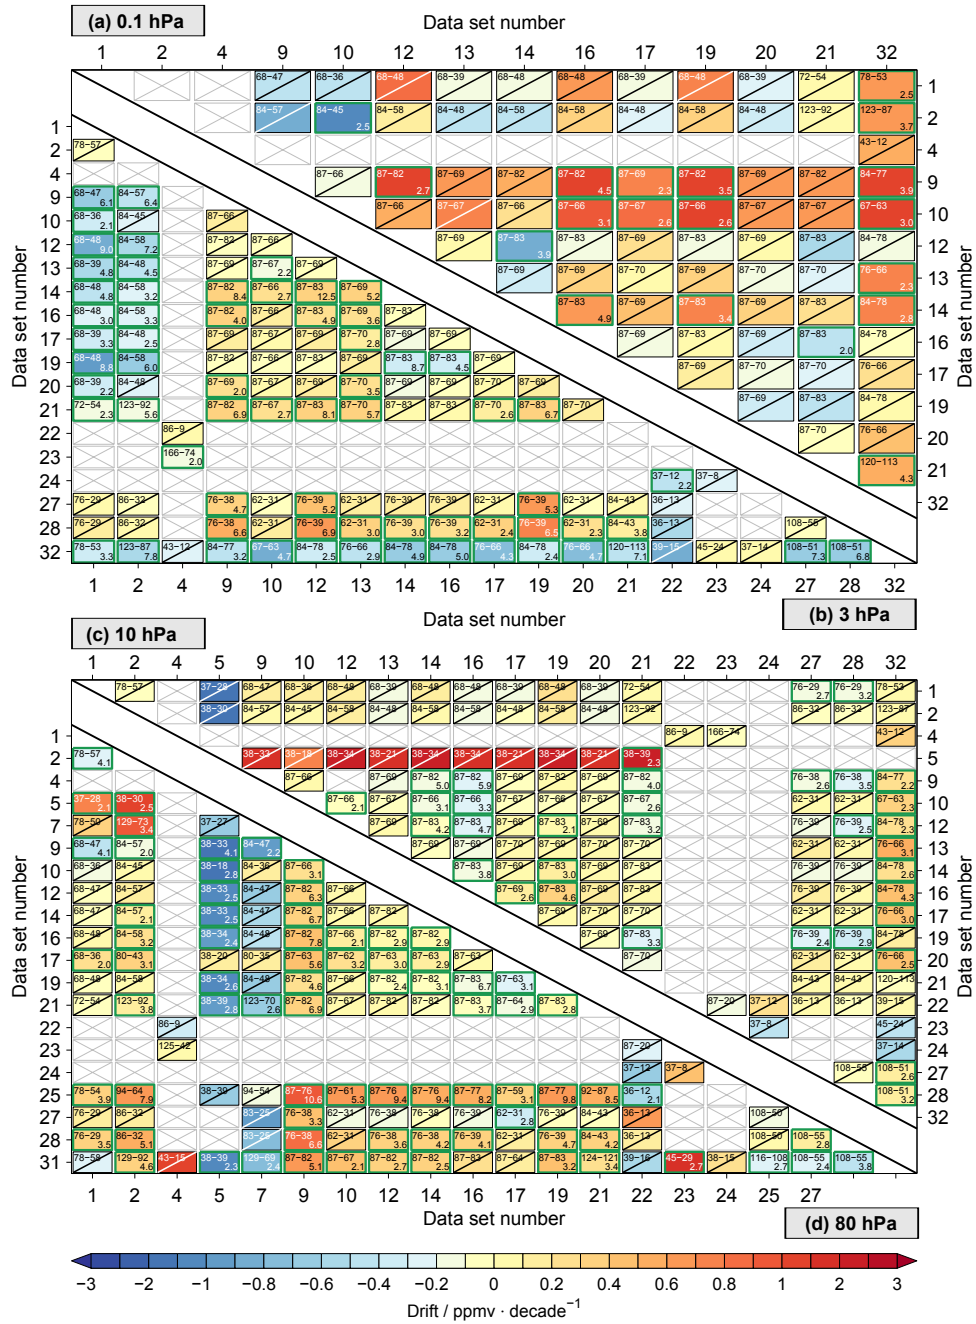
(a) 0.1 hPa

Data set number

1 2 4 9 10 12 13 14 16 17 19 20 21 32

Data set number

1 2 4 9 10 12 13 14 16 17 19 20 21 22 23 24 27 28 32

Data set number

1 2 4 9 10 12 13 14 16 17 19 20 21 22 23 24 27 28 32

Data set number

1 2 4 9 10 12 13 14 16 17 19 20 21 32

(b) 3 hPa

(c) 10 hPa

Data set number

1 2 4 5 9 10 12 13 14 16 17 19 20 21 22 23 24 27 28 32

Data set number

1 2 4 5 7 9 10 12 14 16 17 19 21 22 23 24 25 27 28 31

Data set number

1 2 4 5 7 9 10 12 14 16 17 19 21 22 23 24 25 27

Data set number

1 2 4 5 9 10 12 13 14 16 17 19 20 21 22 23 24 27 28 32

(d) 80 hPa

−3 −2 −1 −0.8 −0.6 −0.4 −0.2 0 0.2 0.4 0.6 0.8 1 2 3

Drift / ppmv · decade$^{-1}$